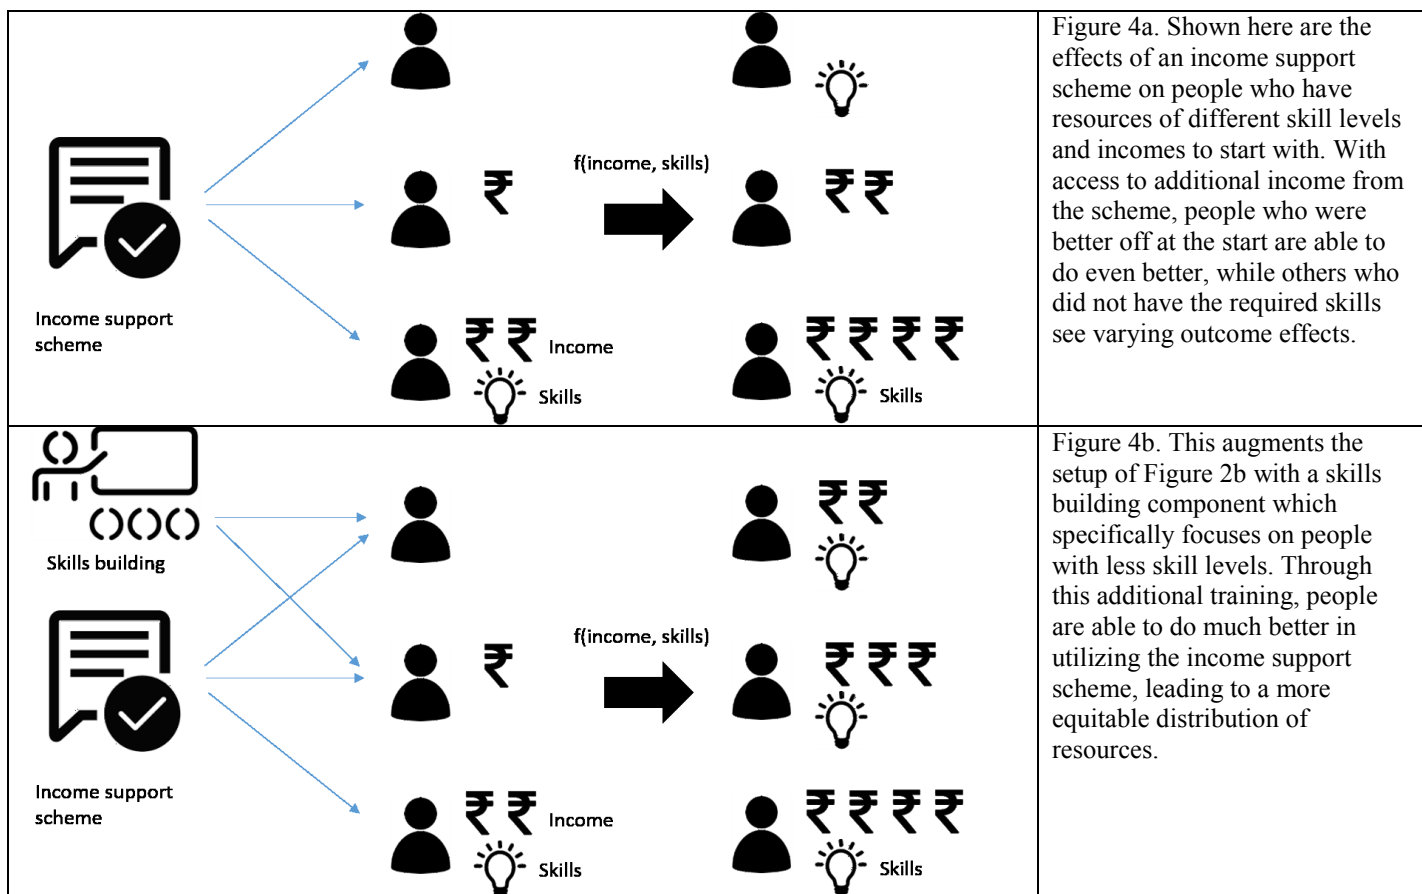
| Income support scheme / f(income, skills) / ₹ / ₹ ₹ Income / Skills / ₹ ₹ / ₹ ₹ ₹ ₹ / Skills | Figure 4a. Shown here are the effects of an income support scheme on people who have resources of different skill levels and incomes to start with. With access to additional income from the scheme, people who were better off at the start are able to do even better, while others who did not have the required skills see varying outcome effects. |
|---|---|
| Skills building / Income support scheme / f(income, skills) / ₹ / ₹ ₹ Income / Skills / ₹ ₹ / ₹ ₹ ₹ / ₹ ₹ ₹ ₹ / Skills | Figure 4b. This augments the setup of Figure 2b with a skills building component which specifically focuses on people with less skill levels. Through this additional training, people are able to do much better in utilizing the income support scheme, leading to a more equitable distribution of resources. |